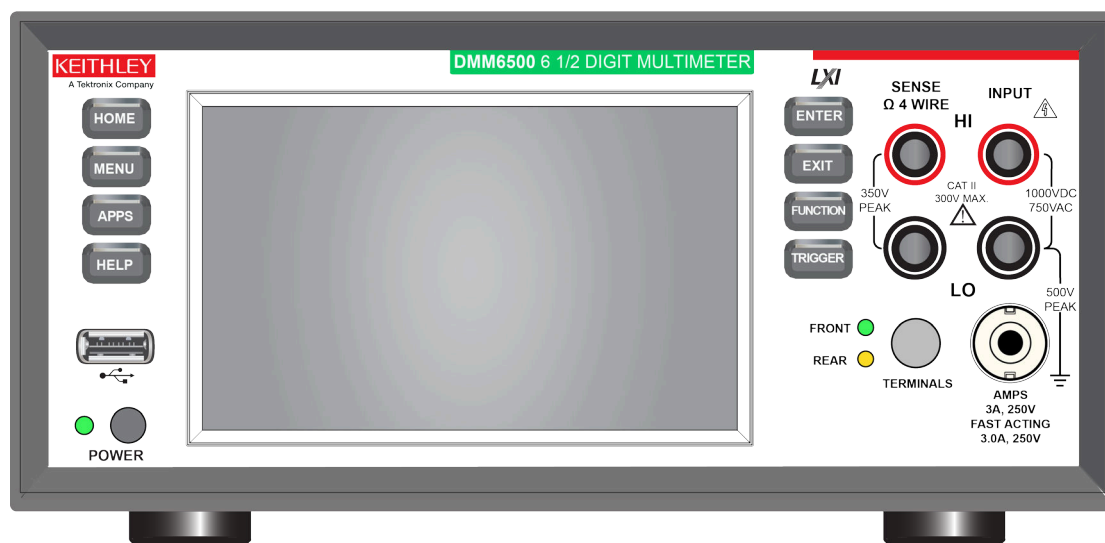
KEITHLEY
A Tektronix Company

DMM6500 6 1/2 DIGIT MULTIMETER

LXI

HOME
MENU
APPS
HELP

POWER

ENTER
EXIT
FUNCTION
TRIGGER

SENSE
Ω 4 WIRE

INPUT

HI

350V
PEAK

CAT II
300V MAX.

1000VDC
750VAC

LO

500V
PEAK

FRONT
REAR

TERMINALS

AMPS
3A, 250V
FAST ACTING
3.0A, 250V